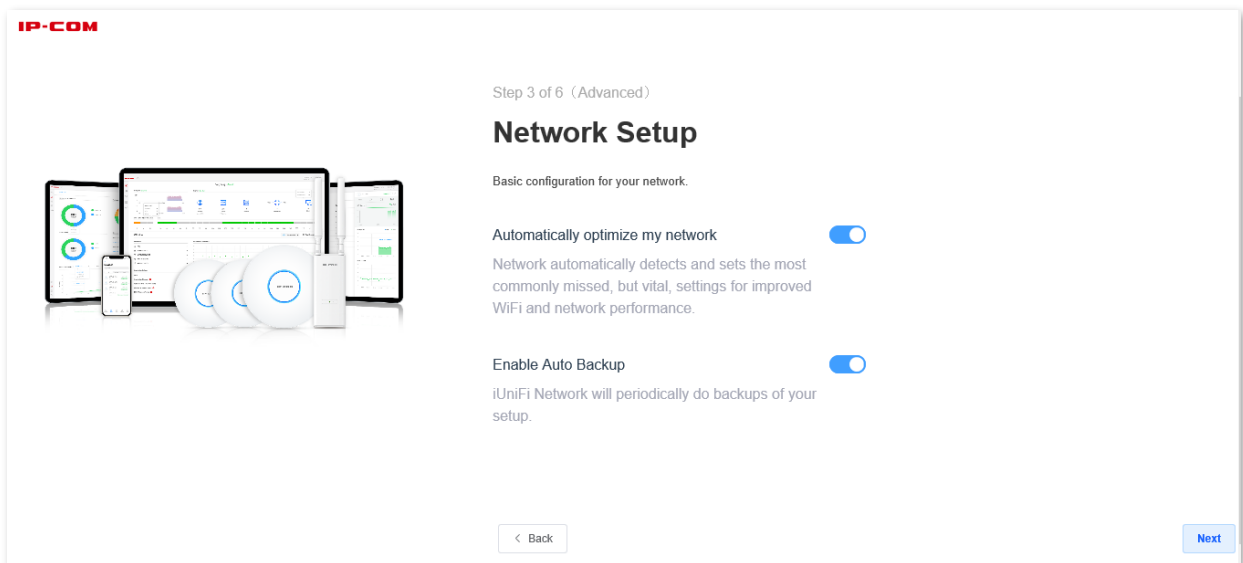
IP-COM

Step 3 of 6（Advanced）

Network Setup

Basic configuration for your network.

Automatically optimize my network

Network automatically detects and sets the most commonly missed, but vital, settings for improved WiFi and network performance.

Enable Auto Backup

iUniFi Network will periodically do backups of your setup.

< Back

Next